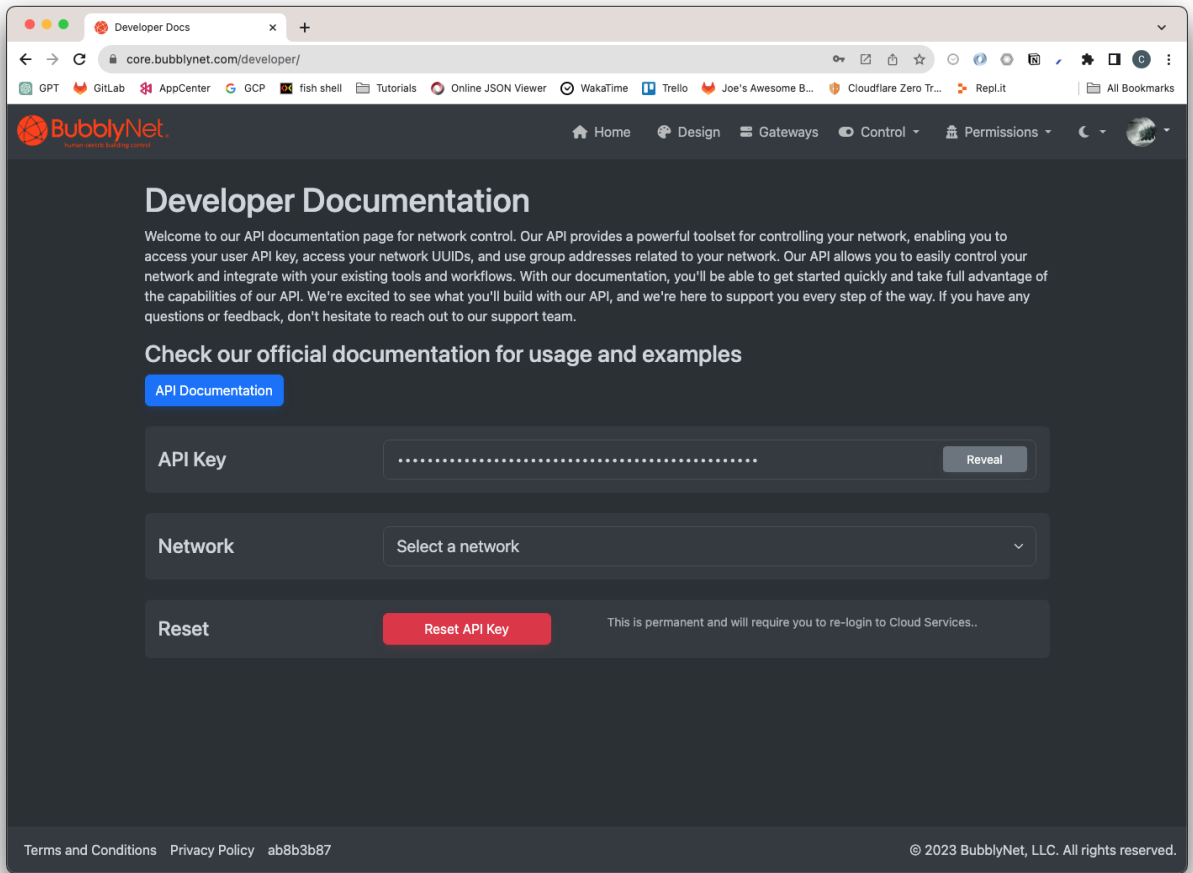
Developer Docs

core.bubblynet.com/developer/

GPT GitLab AppCenter GCP fish shell Tutorials Online JSON Viewer WakaTime Trello Joe's Awesome B... Cloudflare Zero Tr... Repl.it All Bookmarks

BubblyNet
human centric building control

Home Design Gateways Control Permissions

Developer Documentation

Welcome to our API documentation page for network control. Our API provides a powerful toolset for controlling your network, enabling you to access your user API key, access your network UUIDs, and use group addresses related to your network. Our API allows you to easily control your network and integrate with your existing tools and workflows. With our documentation, you'll be able to get started quickly and take full advantage of the capabilities of our API. We're excited to see what you'll build with our API, and we're here to support you every step of the way. If you have any questions or feedback, don't hesitate to reach out to our support team.

Check our official documentation for usage and examples

API Documentation

API Key ••••••••••••••••••••••••••••••••••••••••••••••••••• Reveal

Network Select a network

Reset Reset API Key This is permanent and will require you to re-login to Cloud Services..

Terms and Conditions Privacy Policy ab8b3b87

© 2023 BubblyNet, LLC. All rights reserved.